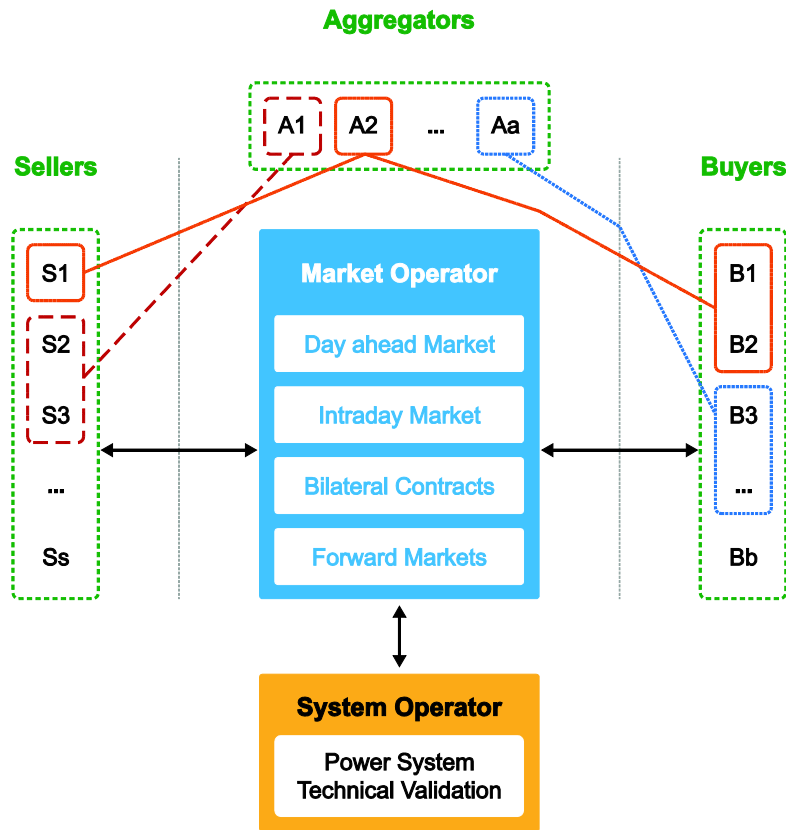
Aggregators

A1 A2 ... Aa

Sellers

Buyers

S1
S2
S3
...
Ss

Market Operator

Day ahead Market

Intraday Market

Bilateral Contracts

Forward Markets

B1
B2
B3
...
Bb

System Operator

Power System Technical Validation